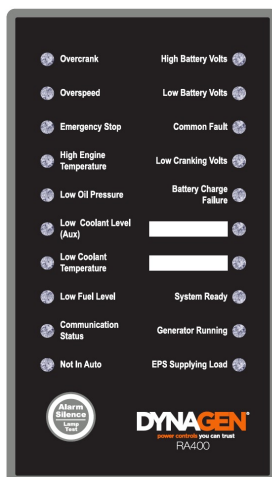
Overcrank
Overspeed
Emergency Stop
High Engine Temperature
Low Oil Pressure
Low Coolant Level (Aux)
Low Coolant Temperature
Low Fuel Level
Communication Status
Not In Auto

High Battery Volts
Low Battery Volts
Common Fault
Low Cranking Volts
Battery Charge Failure
System Ready
Generator Running
EPS Supplying Load

Alarm Silence
Lamp Test

DYNAGEN®
power controls you can trust
RA400